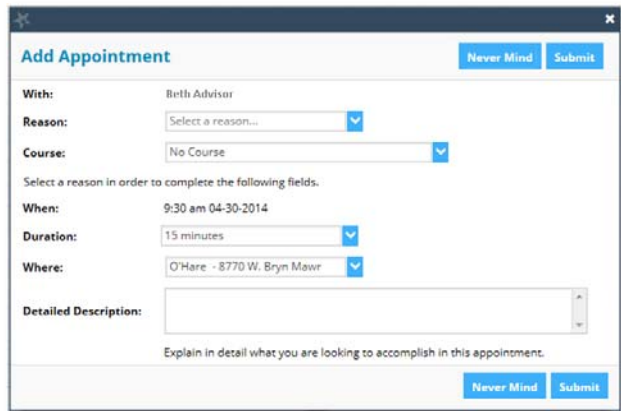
×

Add Appointment

Never Mind Submit

With: Beth Advisor

Reason: Select a reason...

Course: No Course

Select a reason in order to complete the following fields.

When: 9:30 am 04-30-2014

Duration: 15 minutes

Where: O'Hare - 8770 W. Bryn Mawr

Detailed Description:

Explain in detail what you are looking to accomplish in this appointment.

Never Mind Submit